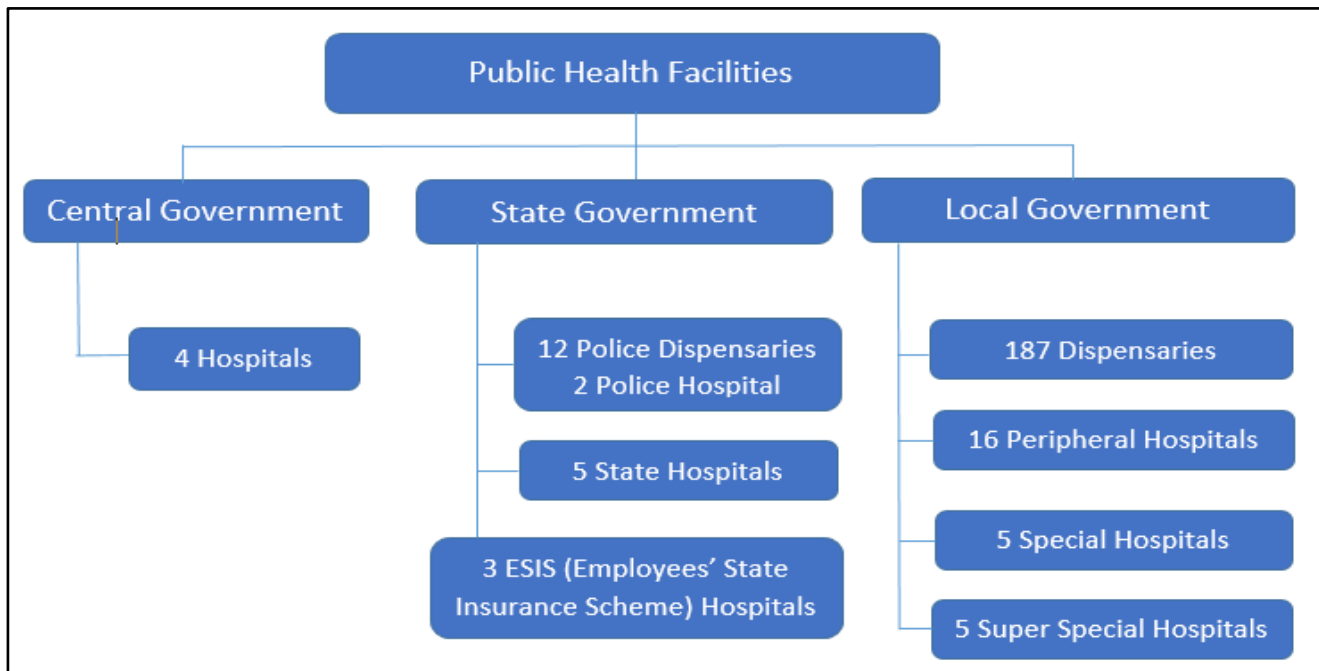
Public Health Facilities

Central Government

4 Hospitals

State Government

12 Police Dispensaries
2 Police Hospital

5 State Hospitals

3 ESIS (Employees' State Insurance Scheme) Hospitals

Local Government

187 Dispensaries

16 Peripheral Hospitals

5 Special Hospitals

5 Super Special Hospitals